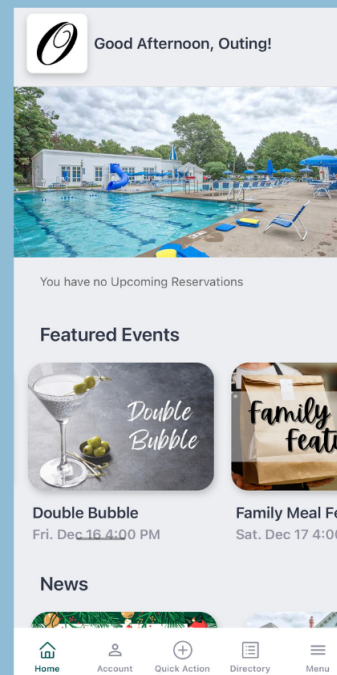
O

Good Afternoon, Outing!

You have no Upcoming Reservations

Featured Events

Double Bubble

Double Bubble
Fri. Dec 16 4:00 PM

Family Featu

Family Meal Fe
Sat. Dec 17 4:0

News

Home
Account
Quick Action
Directory
Menu